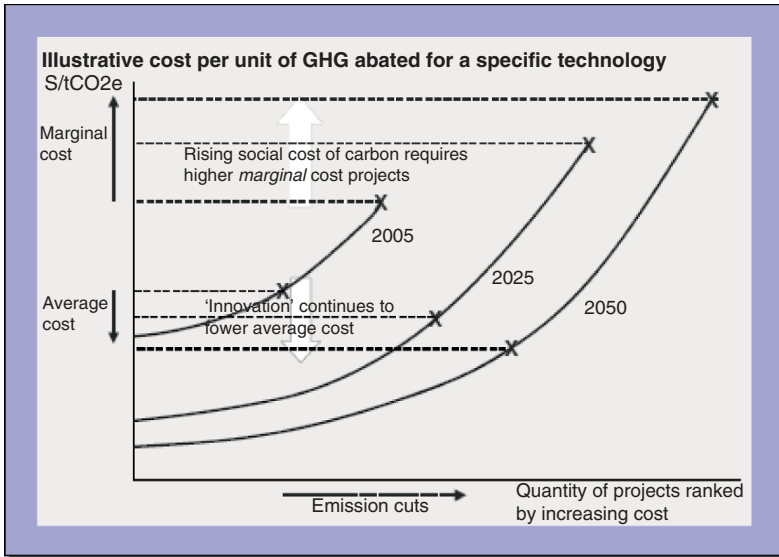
Illustrative cost per unit of GHG abated for a specific technology

S/tCO2e

Marginal cost

Rising social cost of carbon requires higher *marginal* cost projects

2005

2025

2050

Average cost

'Innovation' continues to lower average cost

Emission cuts

Quantity of projects ranked by increasing cost